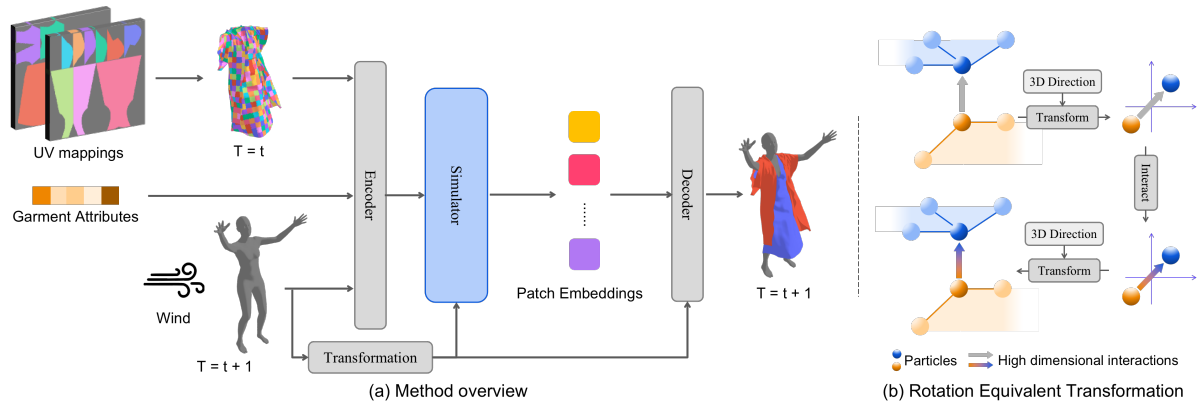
UV mappings

T = t

Garment Attributes

Wind

T = t + 1

Encoder

Simulator

Transformation

Patch Embeddings

Decoder

T = t + 1

(a) Method overview

3D Direction

Transform

Interact

3D Direction

Transform

Particles High dimensional interactions

(b) Rotation Equivalent Transformation